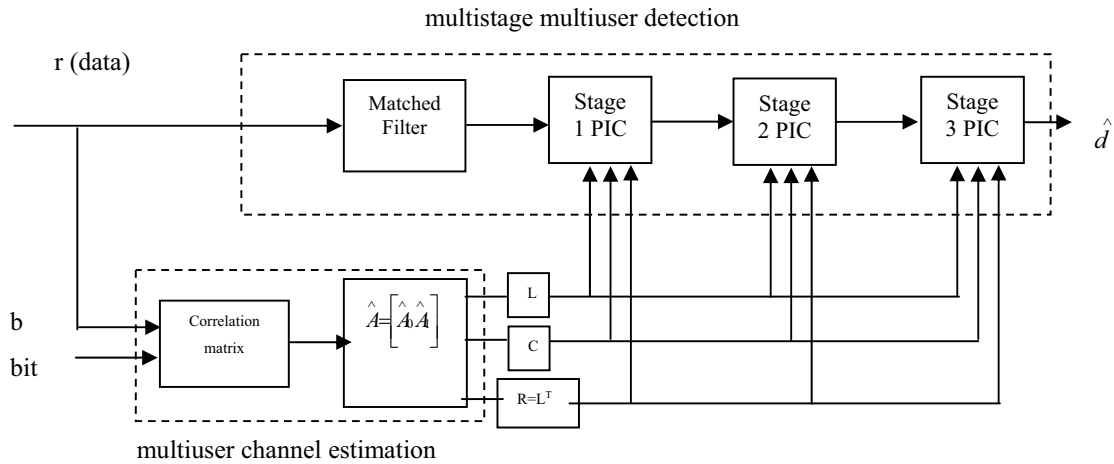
multistage multiuser detection

r (data)

Matched Filter

Stage 1 PIC

Stage 2 PIC

Stage 3 PIC

$\hat{d}$

b

bit

Correlation matrix

$\hat{A} = \left[\hat{A}_0 \hat{A}_1\right]$

L

C

$R=L^T$

multiuser channel estimation